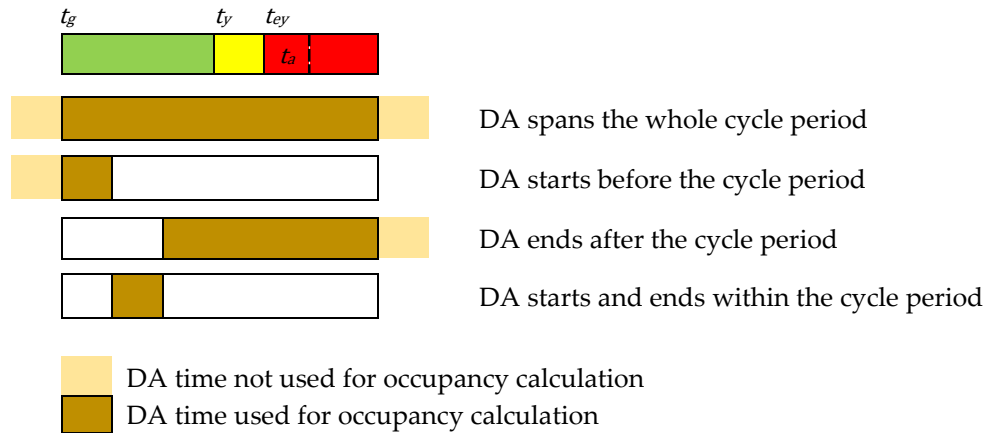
$t_g$ $t_y$ $t_{ey}$

$t_a$

DA spans the whole cycle period

DA starts before the cycle period

DA ends after the cycle period

DA starts and ends within the cycle period

DA time not used for occupancy calculation

DA time used for occupancy calculation